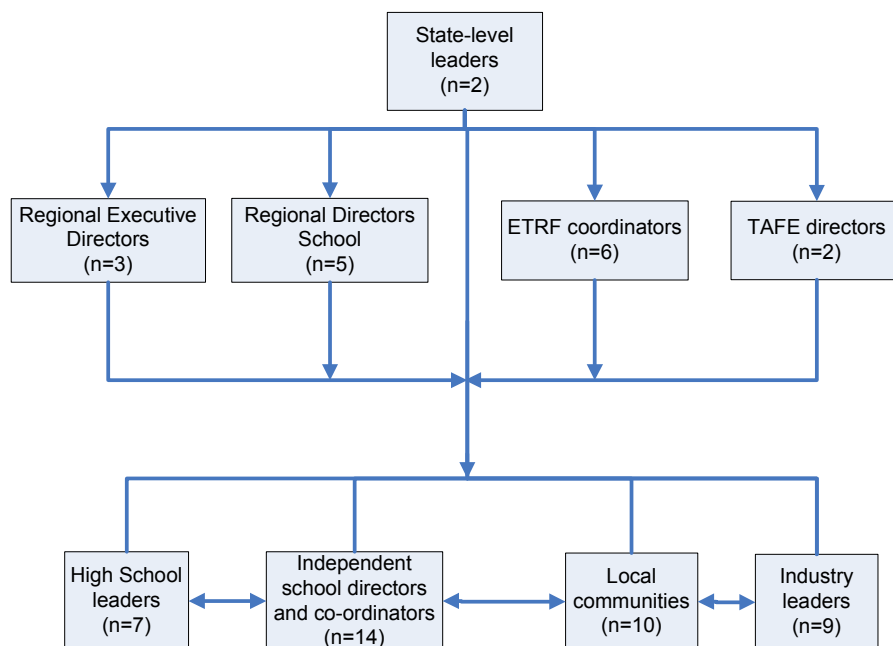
State-level leaders (n=2)

Regional Executive Directors (n=3)

Regional Directors School (n=5)

ETRF coordinators (n=6)

TAFE directors (n=2)

High School leaders (n=7)

Independent school directors and co-ordinators (n=14)

Local communities (n=10)

Industry leaders (n=9)